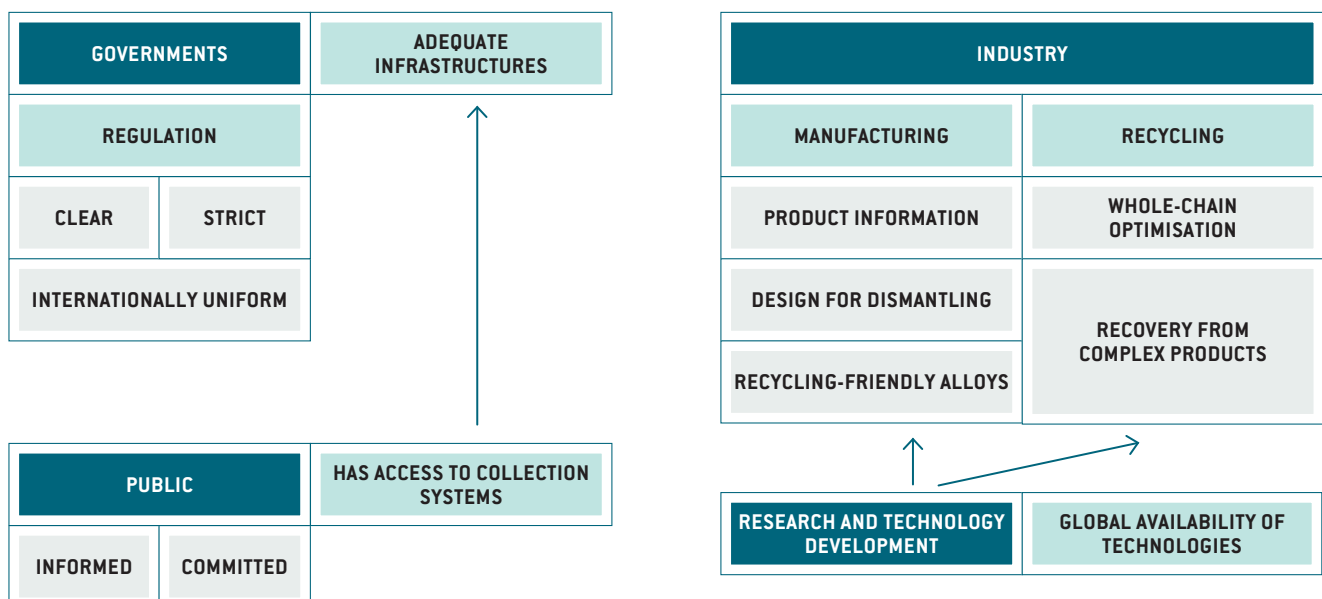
GOVERNMENTS

ADEQUATE INFRASTRUCTURES

REGULATION

CLEAR

STRICT

INTERNATIONALLY UNIFORM

PUBLIC

HAS ACCESS TO COLLECTION SYSTEMS

INFORMED

COMMITTED

INDUSTRY

MANUFACTURING

RECYCLING

PRODUCT INFORMATION

WHOLE-CHAIN OPTIMISATION

DESIGN FOR DISMANTLING

RECOVERY FROM COMPLEX PRODUCTS

RECYCLING-FRIENDLY ALLOYS

RESEARCH AND TECHNOLOGY DEVELOPMENT

GLOBAL AVAILABILITY OF TECHNOLOGIES